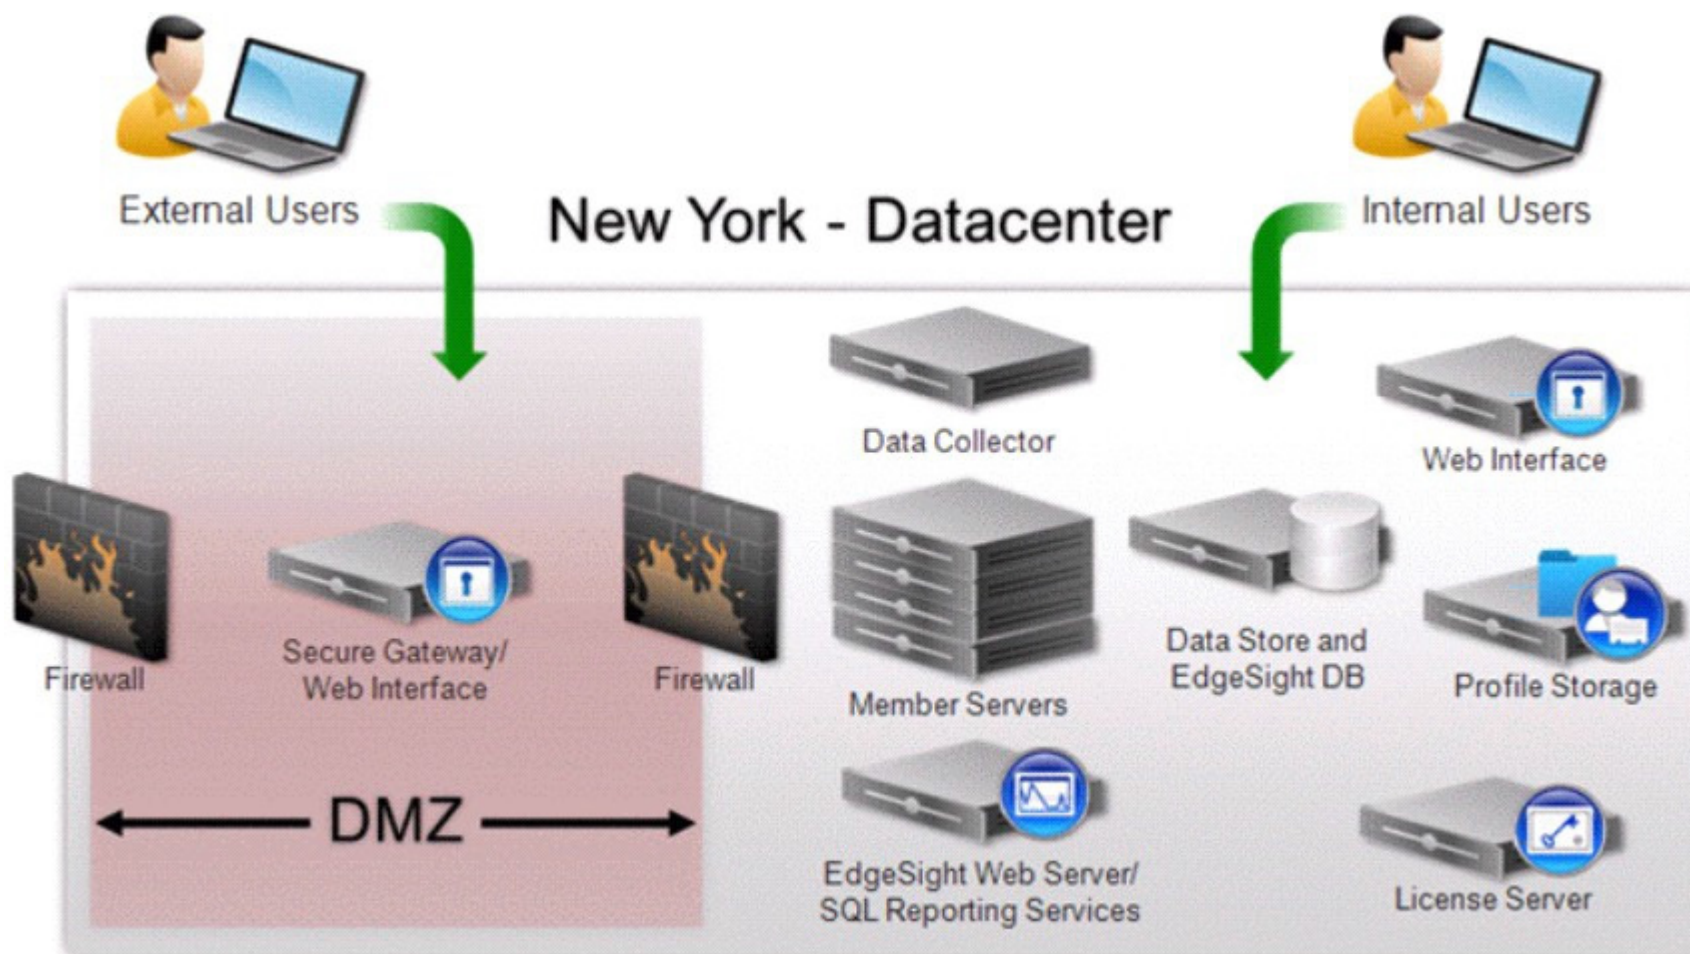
External Users

New York - Datacenter

Internal Users

Data Collector

Web Interface

Firewall

Secure Gateway/ Web Interface

Firewall

Member Servers

Data Store and EdgeSight DB

Profile Storage

DMZ

EdgeSight Web Server/ SQL Reporting Services

License Server